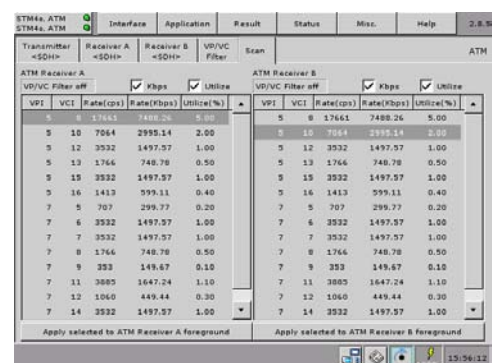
STM4a, ATM
STM4a, ATM

Interface | Application | Result | Status | Misc. | Help | 2.8.5

Transmitter <SDH> | Receiver A <SDH> | Receiver B <SDH> | VP/VC Filter | Scan

ATM

ATM Receiver A
VP/VC Filter off
Kbps
Utilize

| VPI | VCI | Rate(cps) | Rate(Kbps) | Utilize(%) |
|---|---|---|---|---|
| 5 | 8 | 17661 | 7488.26 | 5.00 |
| 5 | 10 | 7064 | 2995.14 | 2.00 |
| 5 | 12 | 3532 | 1497.57 | 1.00 |
| 5 | 13 | 1766 | 748.78 | 0.50 |
| 5 | 15 | 3532 | 1497.57 | 1.00 |
| 5 | 16 | 1413 | 599.11 | 0.40 |
| 7 | 5 | 707 | 299.77 | 0.20 |
| 7 | 6 | 3532 | 1497.57 | 1.00 |
| 7 | 7 | 3532 | 1497.57 | 1.00 |
| 7 | 8 | 1766 | 748.78 | 0.50 |
| 7 | 9 | 353 | 149.67 | 0.10 |
| 7 | 11 | 3885 | 1647.24 | 1.10 |
| 7 | 12 | 1060 | 449.44 | 0.30 |
| 7 | 14 | 3532 | 1497.57 | 1.00 |

Apply selected to ATM Receiver A foreground

ATM Receiver B
VP/VC Filter off
Kbps
Utilize

| VPI | VCI | Rate(cps) | Rate(Kbps) | Utilize(%) |
|---|---|---|---|---|
| 5 | 8 | 17661 | 7488.26 | 5.00 |
| 5 | 10 | 7064 | 2995.14 | 2.00 |
| 5 | 12 | 3532 | 1497.57 | 1.00 |
| 5 | 13 | 1766 | 748.78 | 0.50 |
| 5 | 15 | 3532 | 1497.57 | 1.00 |
| 5 | 16 | 1413 | 599.11 | 0.40 |
| 7 | 5 | 707 | 299.77 | 0.20 |
| 7 | 6 | 3532 | 1497.57 | 1.00 |
| 7 | 7 | 3532 | 1497.57 | 1.00 |
| 7 | 8 | 1766 | 748.78 | 0.50 |
| 7 | 9 | 353 | 149.67 | 0.10 |
| 7 | 11 | 3885 | 1647.24 | 1.10 |
| 7 | 12 | 1060 | 449.44 | 0.30 |
| 7 | 14 | 3532 | 1497.57 | 1.00 |

Apply selected to ATM Receiver B foreground

15:56:12